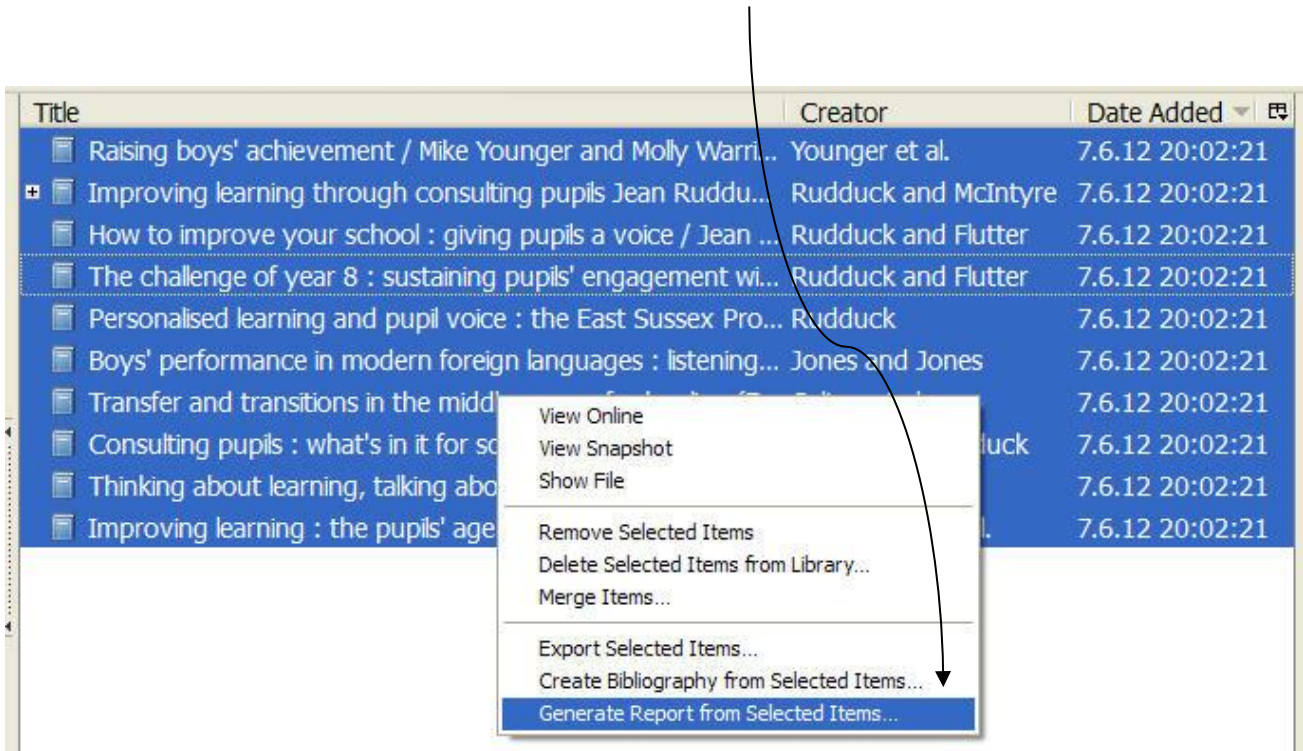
| Title | Creator | Date Added |
|---|---|---|
| Raising boys' achievement / Mike Younger and Molly Warri... | Younger et al. | 7.6.12 20:02:21 |
| Improving learning through consulting pupils Jean Ruddu... | Rudduck and McIntyre | 7.6.12 20:02:21 |
| How to improve your school : giving pupils a voice / Jean ... | Rudduck and Flutter | 7.6.12 20:02:21 |
| The challenge of year 8 : sustaining pupils' engagement wi... | Rudduck and Flutter | 7.6.12 20:02:21 |
| Personalised learning and pupil voice : the East Sussex Pro... | Rudduck | 7.6.12 20:02:21 |
| Boys' performance in modern foreign languages : listening... | Jones and Jones | 7.6.12 20:02:21 |
| Transfer and transitions in the midd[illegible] | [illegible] | 7.6.12 20:02:21 |
| Consulting pupils : what's in it for sc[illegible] | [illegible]duck | 7.6.12 20:02:21 |
| Thinking about learning, talking abo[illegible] | | 7.6.12 20:02:21 |
| Improving learning : the pupils' age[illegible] | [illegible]l. | 7.6.12 20:02:21 |

View Online
View Snapshot
Show File
Remove Selected Items
Delete Selected Items from Library...
Merge Items...
Export Selected Items...
Create Bibliography from Selected Items...
Generate Report from Selected Items...